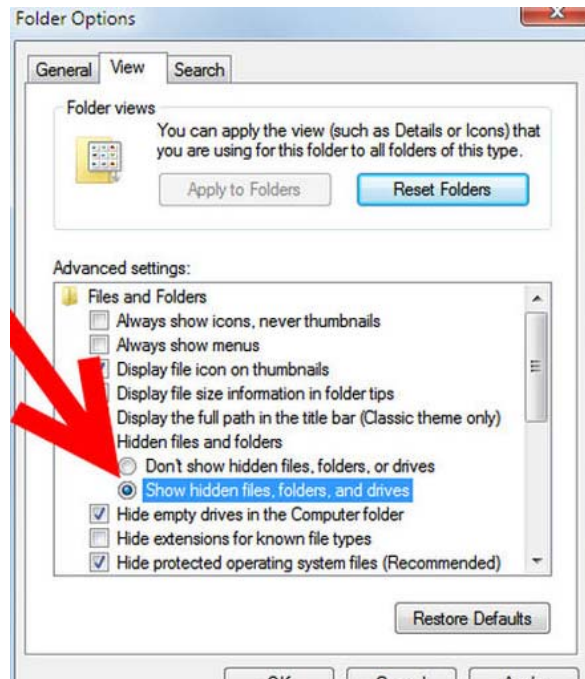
Folder Options

General View Search

Folder views

You can apply the view (such as Details or Icons) that you are using for this folder to all folders of this type.

Apply to Folders

Reset Folders

Advanced settings:

Files and Folders

Always show icons, never thumbnails

Always show menus

Display file icon on thumbnails

Display file size information in folder tips

Display the full path in the title bar (Classic theme only)

Hidden files and folders

Don't show hidden files, folders, or drives

Show hidden files, folders, and drives

Hide empty drives in the Computer folder

Hide extensions for known file types

Hide protected operating system files (Recommended)

Restore Defaults

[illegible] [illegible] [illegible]